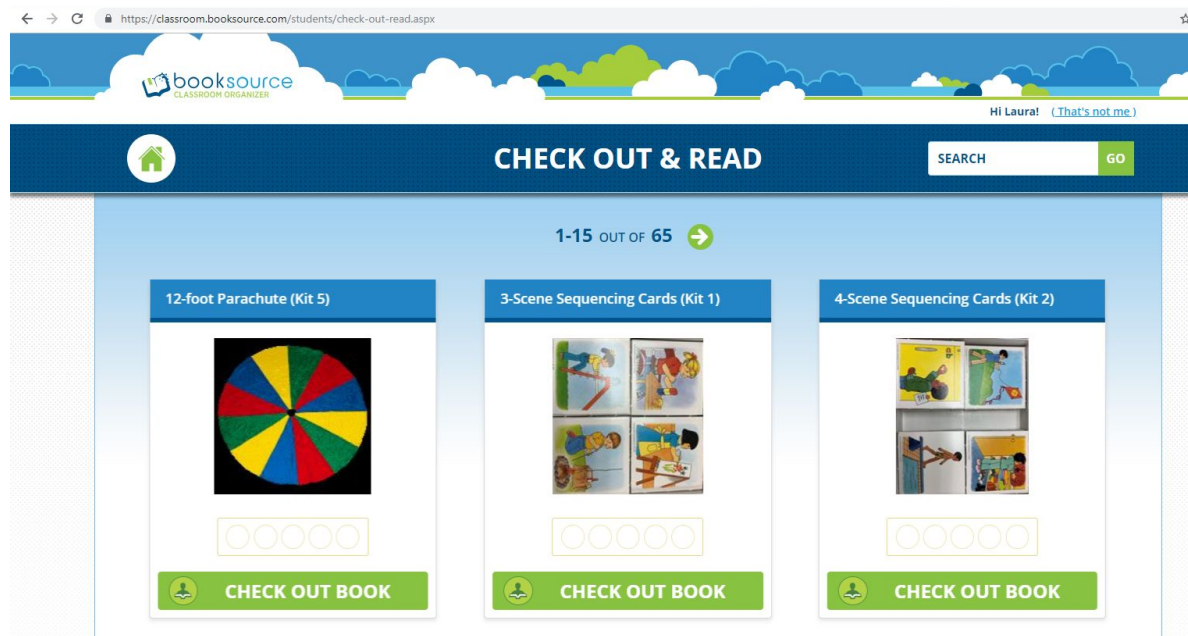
https://classroom.booksource.com/students/check-out-read.aspx

booksource
CLASSROOM ORGANIZER

Hi Laura! ( That's not me )

CHECK OUT & READ

SEARCH GO

1-15 OUT OF 65

12-foot Parachute (Kit 5)

CHECK OUT BOOK

3-Scene Sequencing Cards (Kit 1)

CHECK OUT BOOK

4-Scene Sequencing Cards (Kit 2)

CHECK OUT BOOK